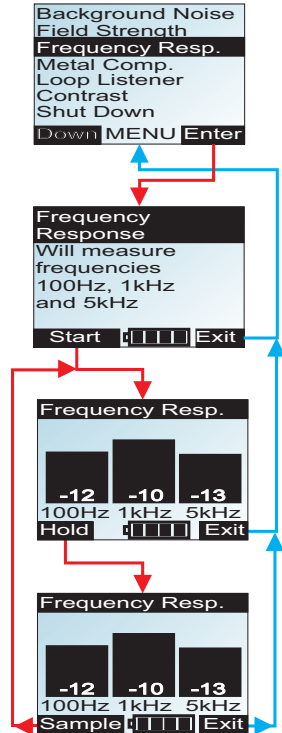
Background Noise
Field Strength
Frequency Resp.
Metal Comp.
Loop Listener
Contrast
Shut Down
Down MENU Enter

Frequency Response
Will measure frequencies 100Hz, 1kHz and 5kHz
Start Exit

Frequency Resp.
-12 -10 -13
100Hz 1kHz 5kHz
Hold Exit

Frequency Resp.
-12 -10 -13
100Hz 1kHz 5kHz
Sample Exit